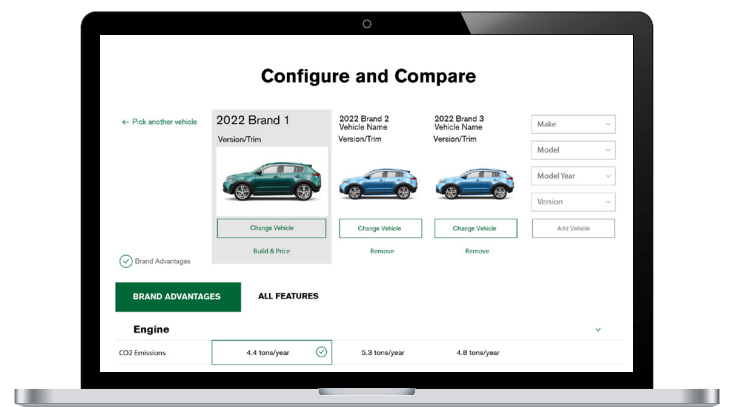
Configure and Compare

← Pick another vehicle

2022 Brand 1
Version/Trim
Change Vehicle
Build & Price

2022 Brand 2
Vehicle Name
Version/Trim
Change Vehicle
Remove

2022 Brand 3
Vehicle Name
Version/Trim
Change Vehicle
Remove

Make
Model
Model Year
Version
Add Vehicle

Brand Advantages

BRAND ADVANTAGES
ALL FEATURES

Engine

| CO2 Emissions | 4.4 tons/year | 5.3 tons/year | 4.8 tons/year |
|---|---|---|---|